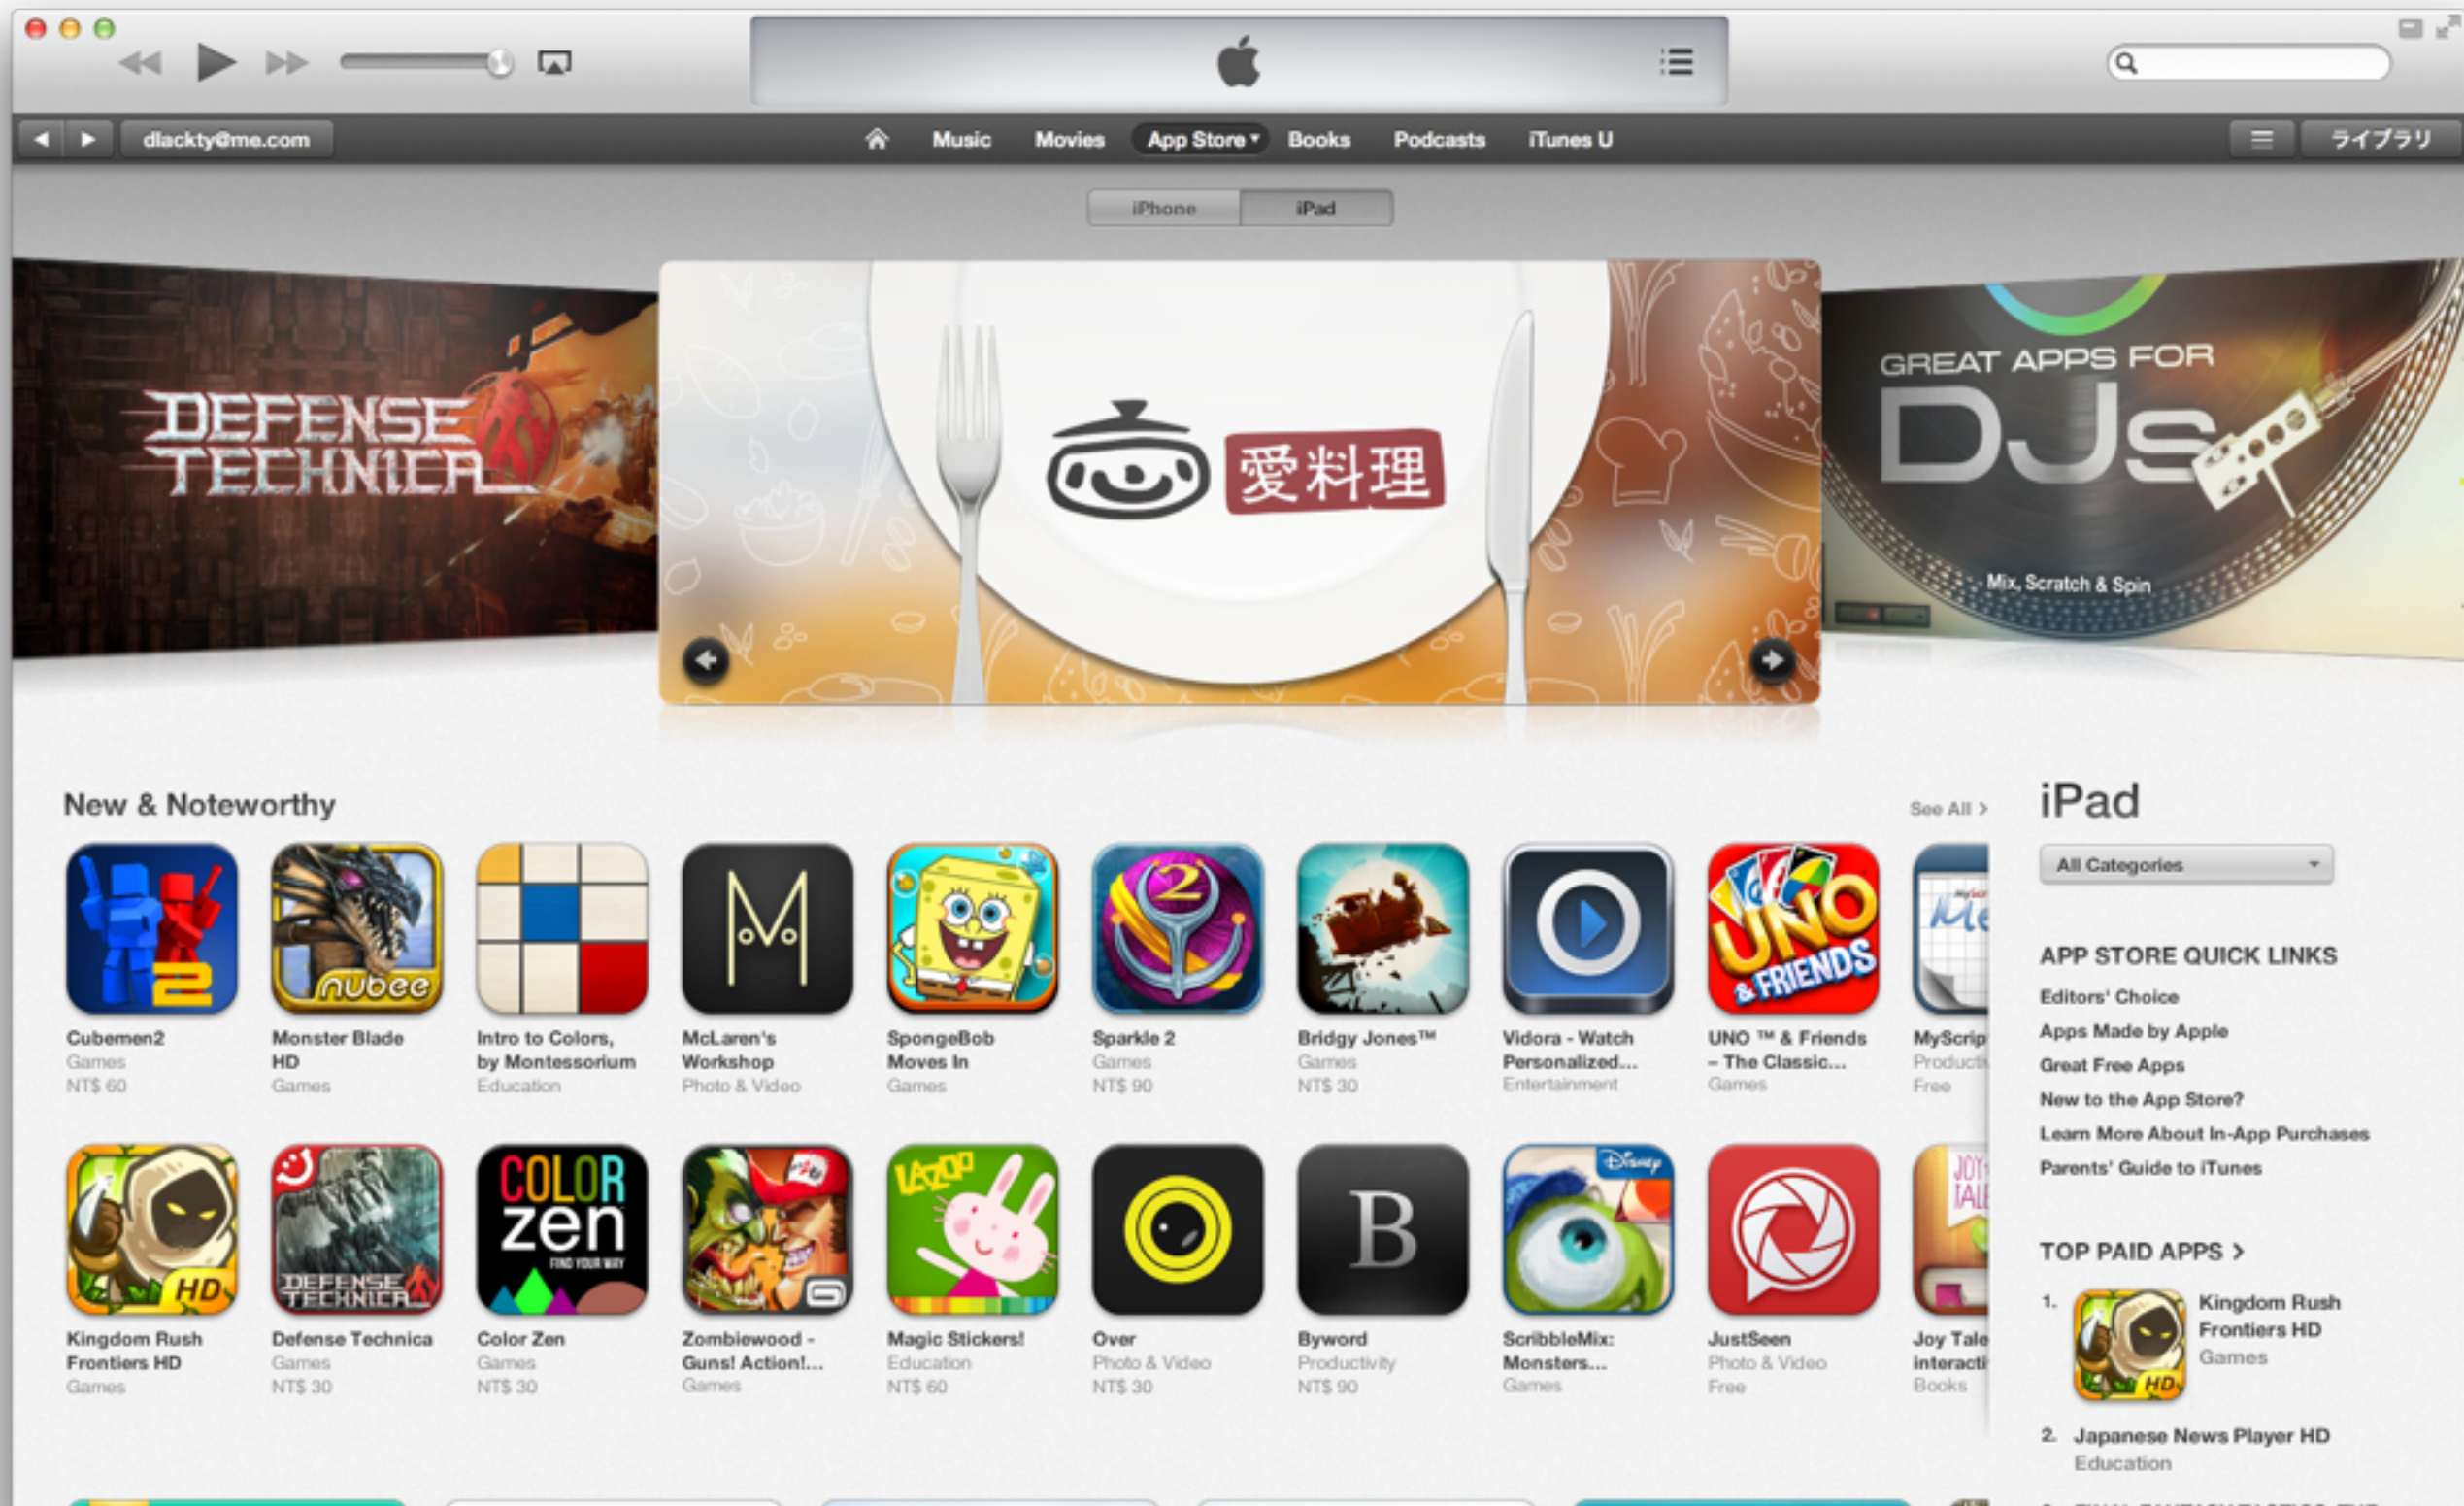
dlackty@me.com

Music Movies App Store Books Podcasts iTunes U

ライブラリ

iPhone iPad

DEFENSE TECHNICA

愛料理

GREAT APPS FOR DJs

Mix, Scratch & Spin

New & Noteworthy

See All >

Cubemen2
Games
NT$ 60

Monster Blade HD
Games

Intro to Colors, by Montessorium
Education

McLaren's Workshop
Photo & Video

SpongeBob Moves In
Games

Sparkle 2
Games
NT$ 90

Bridgy Jones™
Games
NT$ 30

Vidora - Watch Personalized...
Entertainment

UNO ™ & Friends – The Classic...
Games

MyScrip
Producti
Free

Kingdom Rush Frontiers HD
Games

Defense Technica
Games
NT$ 30

Color Zen
Games
NT$ 30

Zombiewood - Guns! Action!...
Games

Magic Stickers!
Education
NT$ 60

Over
Photo & Video
NT$ 30

Byword
Productivity
NT$ 90

ScribbleMix: Monsters...
Games

JustSeen
Photo & Video
Free

Joy Tale
interacti
Books

iPad

All Categories

APP STORE QUICK LINKS

Editors' Choice
Apps Made by Apple
Great Free Apps
New to the App Store?
Learn More About In-App Purchases
Parents' Guide to iTunes

TOP PAID APPS >

1. Kingdom Rush Frontiers HD
Games

2. Japanese News Player HD
Education